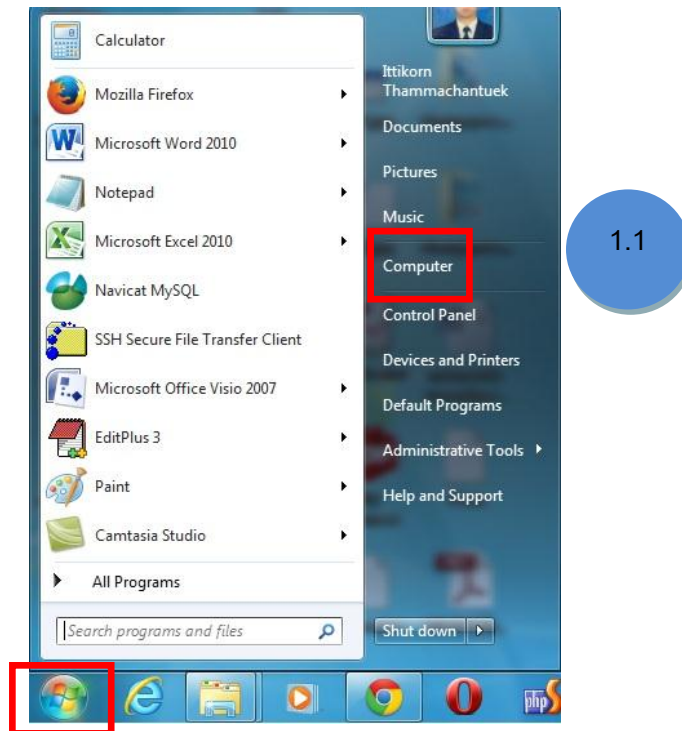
Calculator

Mozilla Firefox

Microsoft Word 2010

Notepad

Microsoft Excel 2010

Navicat MySQL

SSH Secure File Transfer Client

Microsoft Office Visio 2007

EditPlus 3

Paint

Camtasia Studio

All Programs

Search programs and files

Ittikorn Thammachantuek

Documents

Pictures

Music

Computer

Control Panel

Devices and Printers

Default Programs

Administrative Tools

Help and Support

Shut down

1.1

php